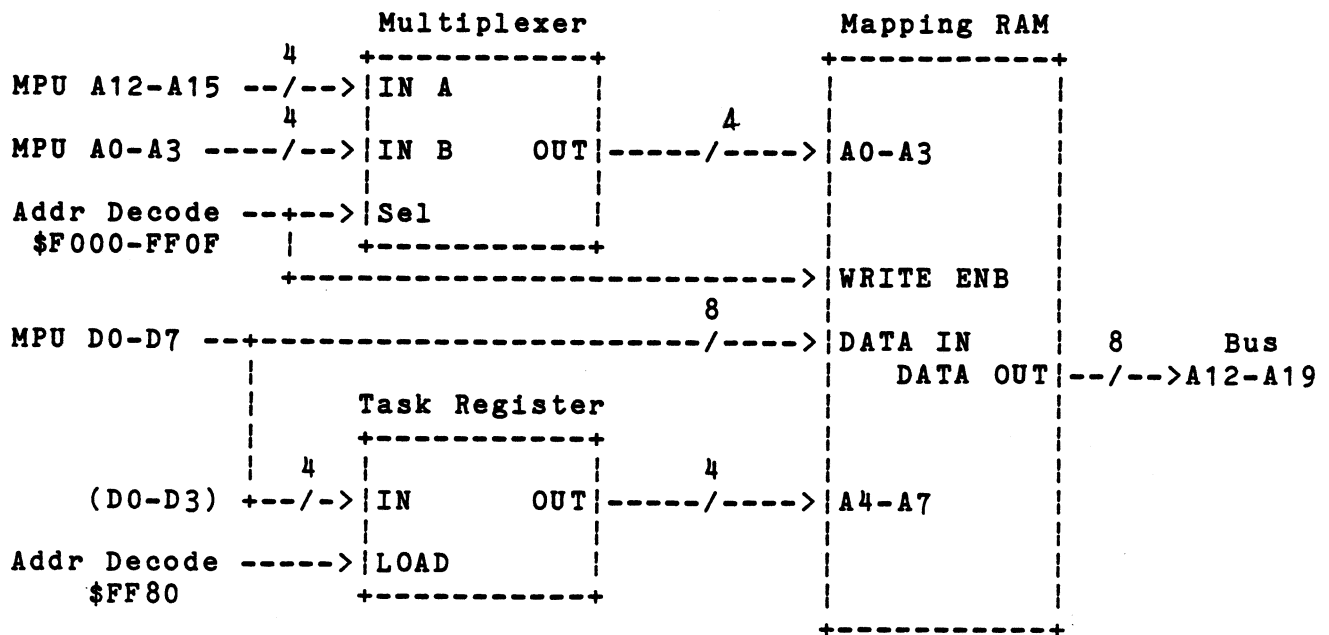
Multiplexer

Mapping RAM

MPU A12-A15 4 IN A

MPU A0-A3 4 IN B OUT 4 A0-A3

Addr Decode $F000-FF0F Sel

WRITE ENB

MPU D0-D7 8 DATA IN DATA OUT 8 Bus A12-A19

Task Register

(D0-D3) 4 IN OUT 4 A4-A7

Addr Decode $FF80 LOAD